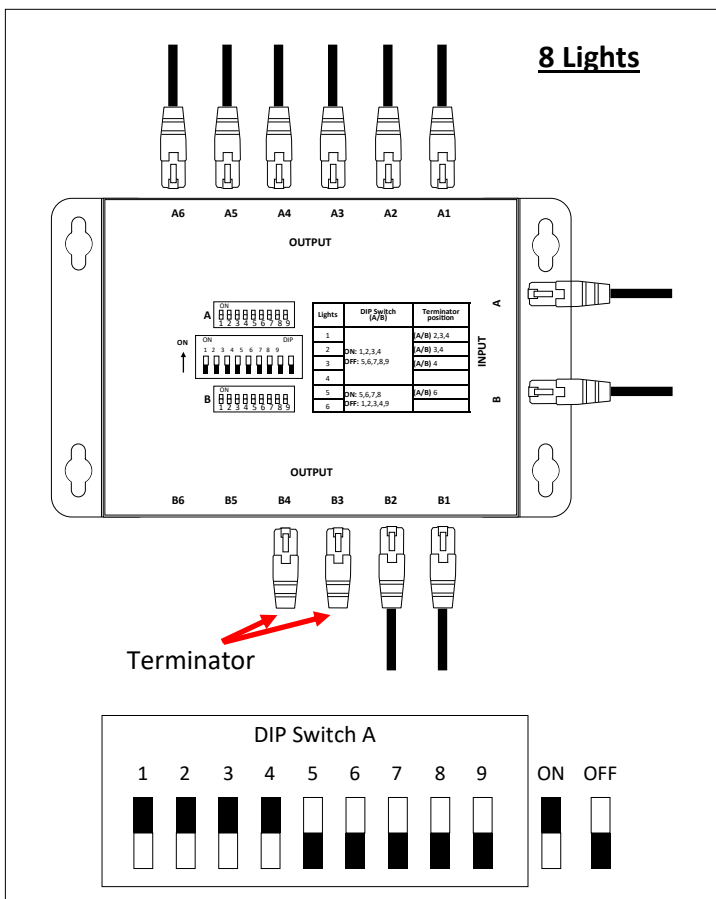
8 Lights

A6 A5 A4 A3 A2 A1

OUTPUT

A ON 1 2 3 4 5 6 7 8 9

ON

ON DIP 1 2 3 4 5 6 7 8 9

B ON 1 2 3 4 5 6 7 8 9

| Lights | DIP Switch (A/B) | Terminator position |
|---|---|---|
| 1 | ON: 1,2,3,4 OFF: 5,6,7,8,9 | (A/B) 2,3,4 |
| 2 | | (A/B) 3,4 |
| 3 | | (A/B) 4 |
| 4 | | |
| 5 | ON: 5,6,7,8 OFF: 1,2,3,4,9 | (A/B) 6 |
| 6 | | |

A INPUT B

OUTPUT

B6 B5 B4 B3 B2 B1

Terminator

DIP Switch A

1 2 3 4 5 6 7 8 9 ON OFF